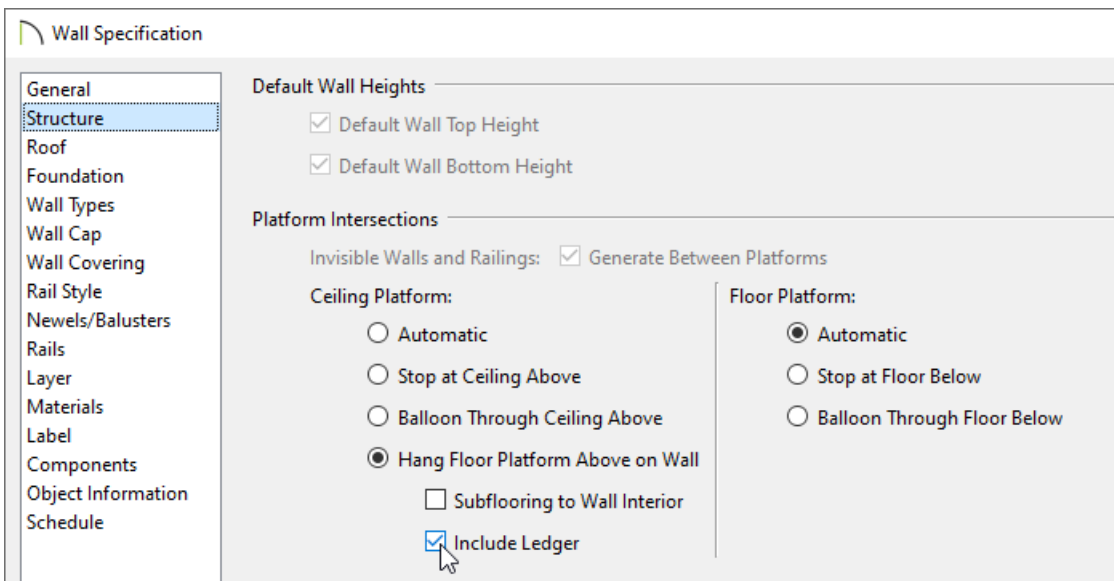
Wall Specification

General
Structure
Roof
Foundation
Wall Types
Wall Cap
Wall Covering
Rail Style
Newels/Balusters
Rails
Layer
Materials
Label
Components
Object Information
Schedule

Default Wall Heights

Default Wall Top Height

Default Wall Bottom Height

Platform Intersections

Invisible Walls and Railings: Generate Between Platforms

Ceiling Platform:

Automatic

Stop at Ceiling Above

Balloon Through Ceiling Above

Hang Floor Platform Above on Wall

Subflooring to Wall Interior

Include Ledger

Floor Platform:

Automatic

Stop at Floor Below

Balloon Through Floor Below